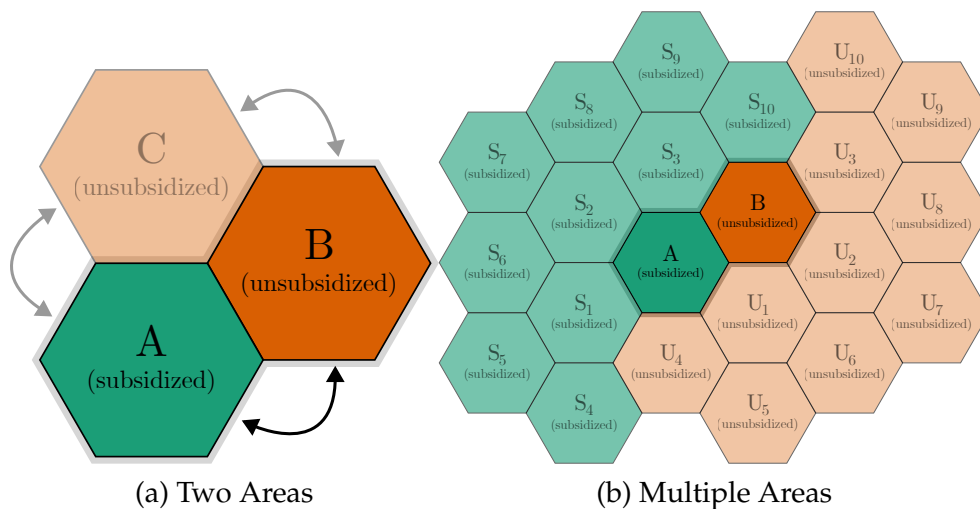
C
(unsubsidized)

B
(unsubsidized)

A
(subsidized)

(a) Two Areas

$S_9$
(subsidized)

$U_{10}$
(unsubsidized)

$S_8$
(subsidized)

$S_{10}$
(subsidized)

$U_9$
(unsubsidized)

$S_7$
(subsidized)

$S_3$
(subsidized)

$U_3$
(unsubsidized)

$S_2$
(subsidized)

B
(unsubsidized)

$U_8$
(unsubsidized)

$S_6$
(subsidized)

A
(subsidized)

$U_2$
(unsubsidized)

$S_1$
(subsidized)

$U_1$
(unsubsidized)

$U_7$
(unsubsidized)

$S_5$
(subsidized)

$U_4$
(unsubsidized)

$U_6$
(unsubsidized)

$S_4$
(subsidized)

$U_5$
(unsubsidized)

(b) Multiple Areas